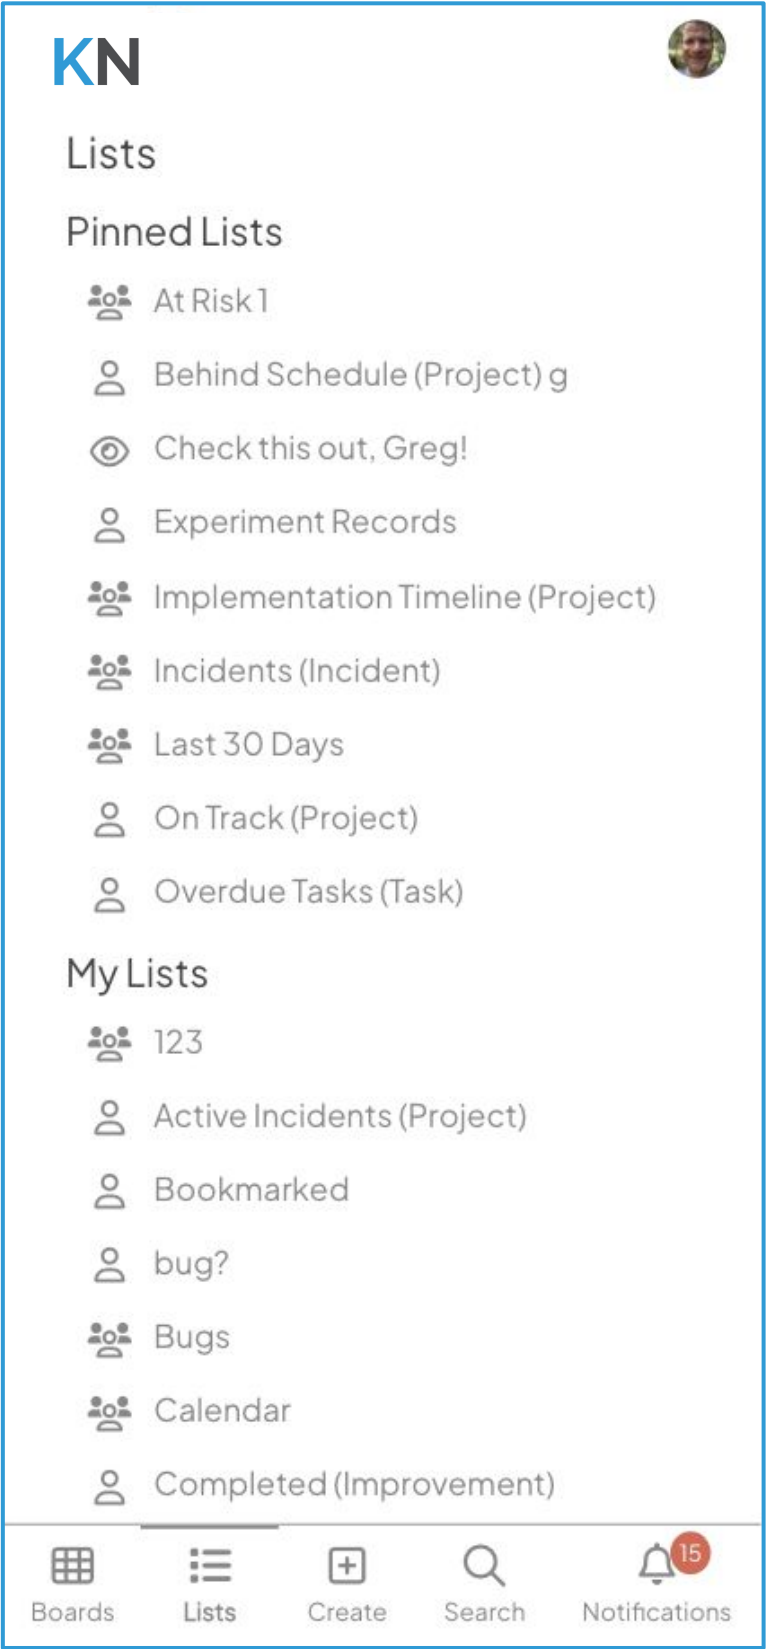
KN

Lists

Pinned Lists

At Risk 1

Behind Schedule (Project) g

Check this out, Greg!

Experiment Records

Implementation Timeline (Project)

Incidents (Incident)

Last 30 Days

On Track (Project)

Overdue Tasks (Task)

My Lists

123

Active Incidents (Project)

Bookmarked

bug?

Bugs

Calendar

Completed (Improvement)

Boards Lists Create Search 15 Notifications